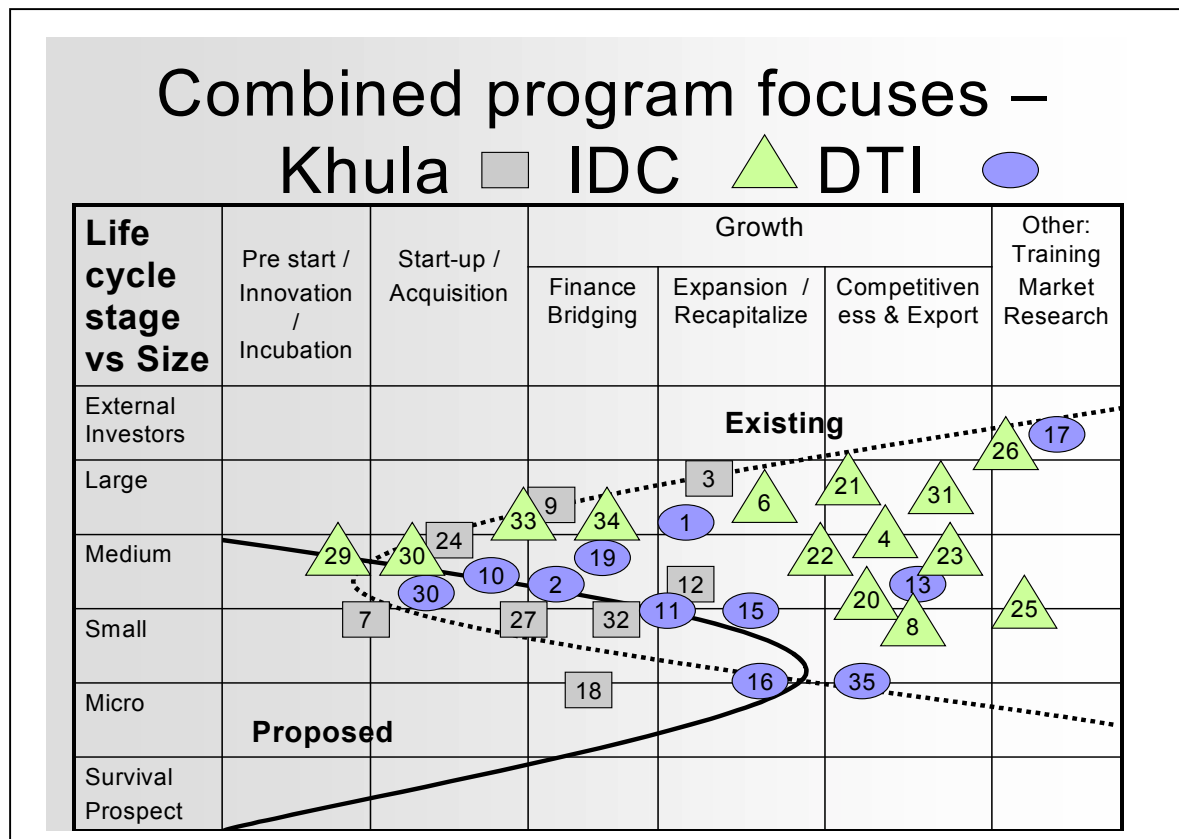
Combined program focuses – Khula IDC DTI

| Life cycle stage vs Size | Pre start / Innovation / Incubation | Start-up / Acquisition | Growth: Finance Bridging | Growth: Expansion / Recapitalize | Growth: Competitiveness & Export | Other: Training Market Research |
|---|---|---|---|---|---|---|
| External Investors | | | | Existing | | 26 17 |
| Large | | | 9 33 | 34 1 3 | 6 21 | 31 |
| Medium | 29 | 30 24 | 19 | 22 | 4 23 | |
| Small | 7 30 | 10 27 | 2 32 | 11 12 15 | 20 13 8 | 25 |
| Micro | Proposed | | 18 | 16 | 35 | |
| Survival Prospect | | | | | | |